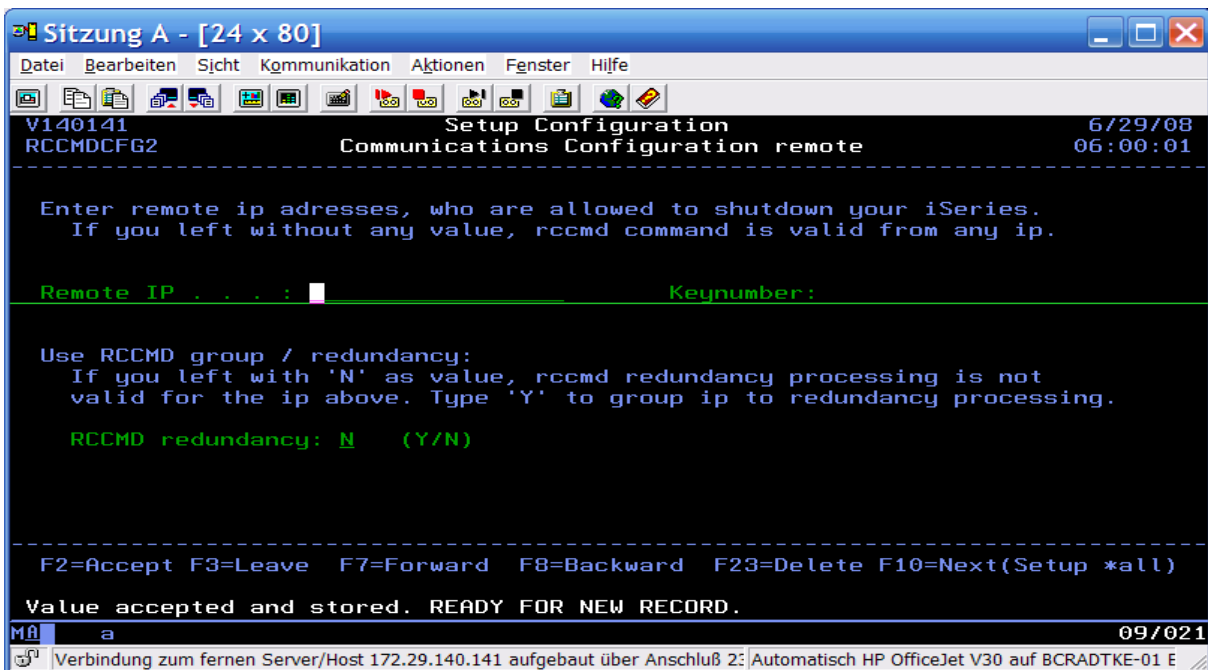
Sitzung A - [24 x 80]

Datei Bearbeiten Sicht Kommunikation Aktionen Fenster Hilfe

V140141 Setup Configuration 6/29/08
RCCMDCFG2 Communications Configuration remote 06:00:01

Enter remote ip adresses, who are allowed to shutdown your iSeries.
If you left without any value, rccmd command is valid from any ip.

Remote IP . . . . : Keynumber:

Use RCCMD group / redundancy:
If you left with 'N' as value, rccmd redundancy processing is not valid for the ip above. Type 'Y' to group ip to redundancy processing.

RCCMD redundancy: N (Y/N)

F2=Accept F3=Leave F7=Forward F8=Backward F23=Delete F10=Next(Setup *all)

Value accepted and stored. READY FOR NEW RECORD.

MA a 09/021

Verbindung zum fernen Server/Host 172.29.140.141 aufgebaut über Anschluß 2: Automatisch HP OfficeJet V30 auf BCRADTKE-01 E